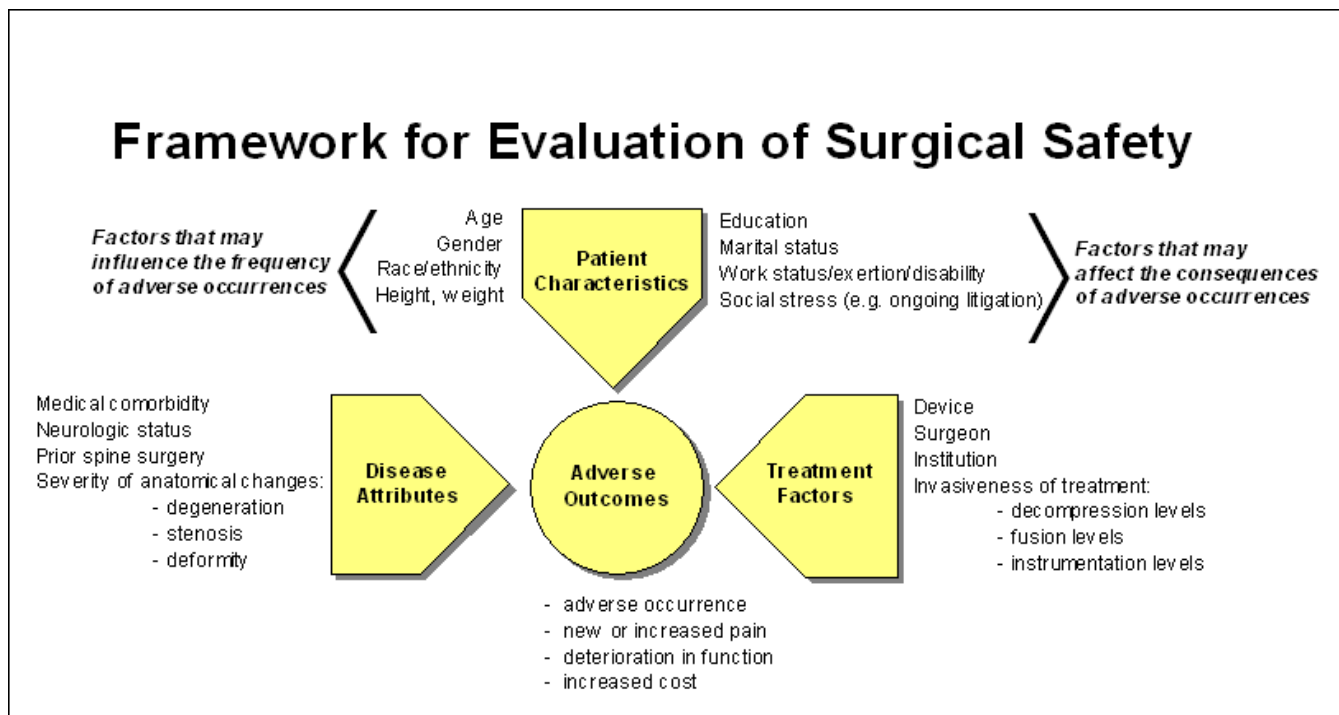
Framework for Evaluation of Surgical Safety

Factors that may influence the frequency of adverse occurrences

Age
Gender
Race/ethnicity
Height, weight

Patient Characteristics

Education
Marital status
Work status/exertion/disability
Social stress (e.g. ongoing litigation)

Factors that may affect the consequences of adverse occurrences

Medical comorbidity
Neurologic status
Prior spine surgery
Severity of anatomical changes:
- degeneration
- stenosis
- deformity

Disease Attributes

Adverse Outcomes

Treatment Factors

Device
Surgeon
Institution
Invasiveness of treatment:
- decompression levels
- fusion levels
- instrumentation levels

- adverse occurrence
- new or increased pain
- deterioration in function
- increased cost